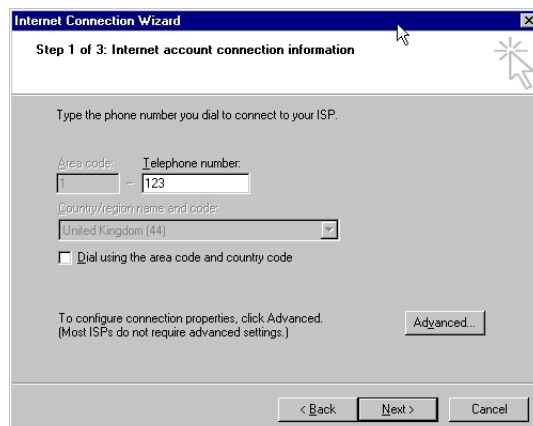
Internet Connection Wizard

Step 1 of 3: Internet account connection information

Type the phone number you dial to connect to your ISP.

Area code: Telephone number:
1 – 123

Country/region name and code:
United Kingdom (44)

Dial using the area code and country code

To configure connection properties, click Advanced. (Most ISPs do not require advanced settings.)

Advanced...

< Back Next > Cancel